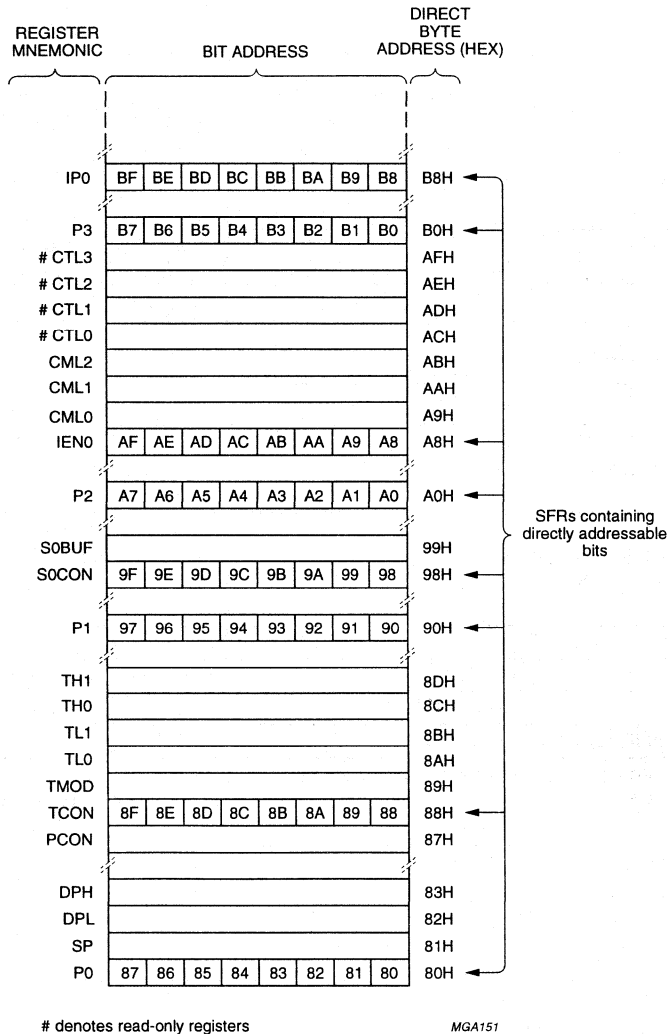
REGISTER MNEMONIC

BIT ADDRESS

DIRECT BYTE ADDRESS (HEX)

| | | | | | | | | | |
|---|---|---|---|---|---|---|---|---|---|
| IP0 | BF | BE | BD | BC | BB | BA | B9 | B8 | B8H |
| P3 | B7 | B6 | B5 | B4 | B3 | B2 | B1 | B0 | B0H |
| # CTL3 | | | | | | | | | AFH |
| # CTL2 | | | | | | | | | AEH |
| # CTL1 | | | | | | | | | ADH |
| # CTL0 | | | | | | | | | ACH |
| CML2 | | | | | | | | | ABH |
| CML1 | | | | | | | | | AAH |
| CML0 | | | | | | | | | A9H |
| IEN0 | AF | AE | AD | AC | AB | AA | A9 | A8 | A8H |
| P2 | A7 | A6 | A5 | A4 | A3 | A2 | A1 | A0 | A0H |
| S0BUF | | | | | | | | | 99H |
| S0CON | 9F | 9E | 9D | 9C | 9B | 9A | 99 | 98 | 98H |
| P1 | 97 | 96 | 95 | 94 | 93 | 92 | 91 | 90 | 90H |
| TH1 | | | | | | | | | 8DH |
| TH0 | | | | | | | | | 8CH |
| TL1 | | | | | | | | | 8BH |
| TL0 | | | | | | | | | 8AH |
| TMOD | | | | | | | | | 89H |
| TCON | 8F | 8E | 8D | 8C | 8B | 8A | 89 | 88 | 88H |
| PCON | | | | | | | | | 87H |
| DPH | | | | | | | | | 83H |
| DPL | | | | | | | | | 82H |
| SP | | | | | | | | | 81H |
| P0 | 87 | 86 | 85 | 84 | 83 | 82 | 81 | 80 | 80H |

SFRs containing directly addressable bits

# denotes read-only registers

MGA151